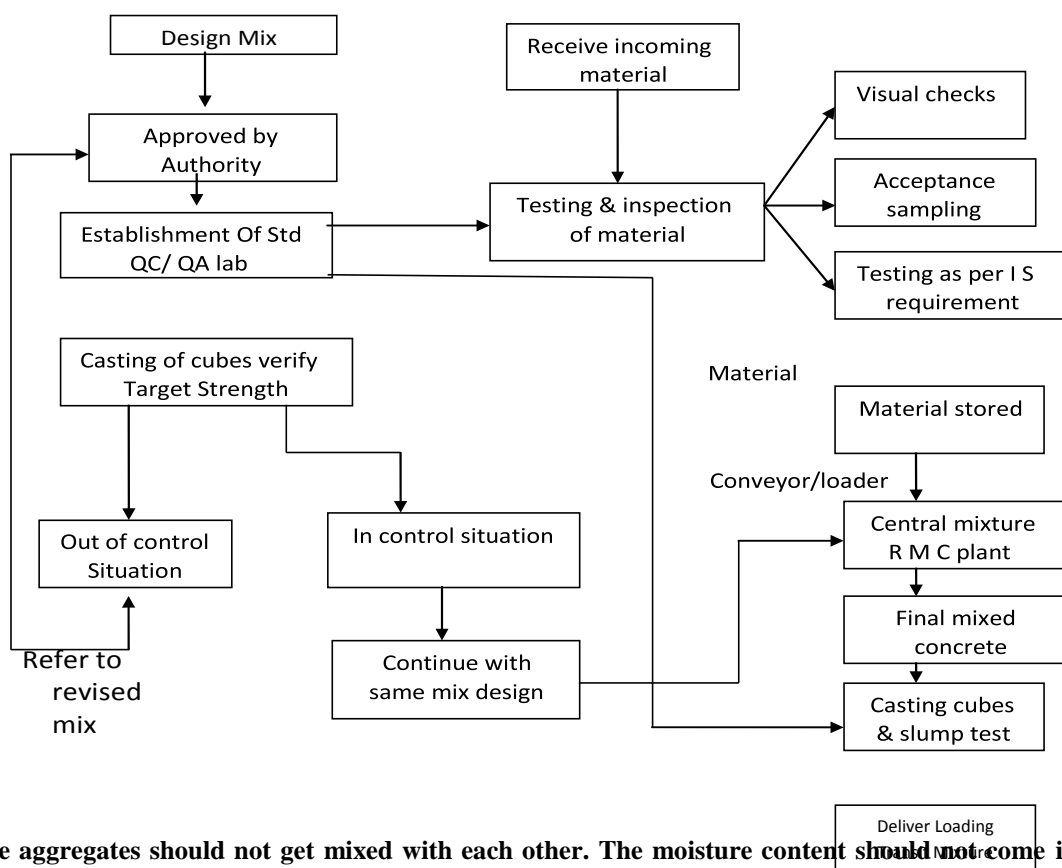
Design Mix

Approved by Authority

Establishment Of Std QC/ QA lab

Receive incoming material

Testing & inspection of material

Visual checks

Acceptance sampling

Testing as per I S requirement

Casting of cubes verify Target Strength

Out of control Situation

In control situation

Continue with same mix design

Refer to revised mix

Material

Material stored

Conveyor/loader

Central mixture R M C plant

Final mixed concrete

Casting cubes & slump test

Deliver Loading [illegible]

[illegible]e aggregates should not get mixed with each other. The moisture content should not come i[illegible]